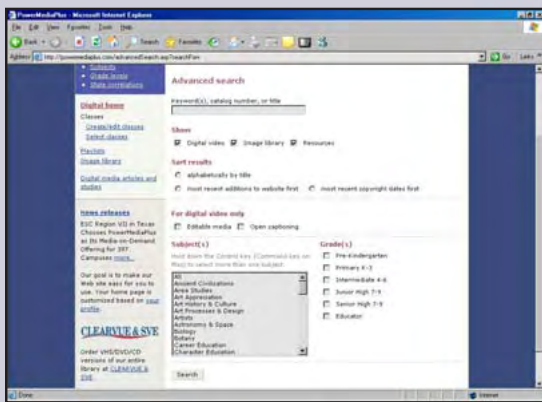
PowerMediaPlus - Microsoft Internet Explorer

File Edit View Favorites Tools Help

Back Search Favorites

Address http://powermediaplus.com/advancedsearch.asp?searchFlen

Go Links

• Subjects
• Grade levels
• State correlations

Digital home
Classes
Create/edit classes
Select classes
Playlists
Image library

Digital media articles and studies

News releases
ESC Region VII in Texas Chooses PowerMediaPlus as Its Media-on-Demand Offering for 397 Campuses more...

Our goal is to make our Web site easy for you to use. Your home page is customized based on your profile.

CLEARVUE & SVE

Order VHS/DVD/CD versions of our entire library at CLEARVUE & SVE.

Advanced search

Keyword(s), catalog number, or title

Show
Digital video Image library Resources

Sort results
alphabetically by title
most recent additions to website first most recent copyright dates first

For digital video only
Editable media Open captioning

Subject(s)
Hold down the Control key (Command key on Mac) to select more than one subject.

All
Ancient Civilizations
Area Studies
Art Appreciation
Art History & Culture
Art Processes & Design
Artists
Astronomy & Space
Biology
Botany
Career Education
Character Education

Grade(s)
Pre-Kindergarten
Primary K-3
Intermediate 4-6
Junior High 7-9
Senior High 7-9
Educator

Search

Done

Internet